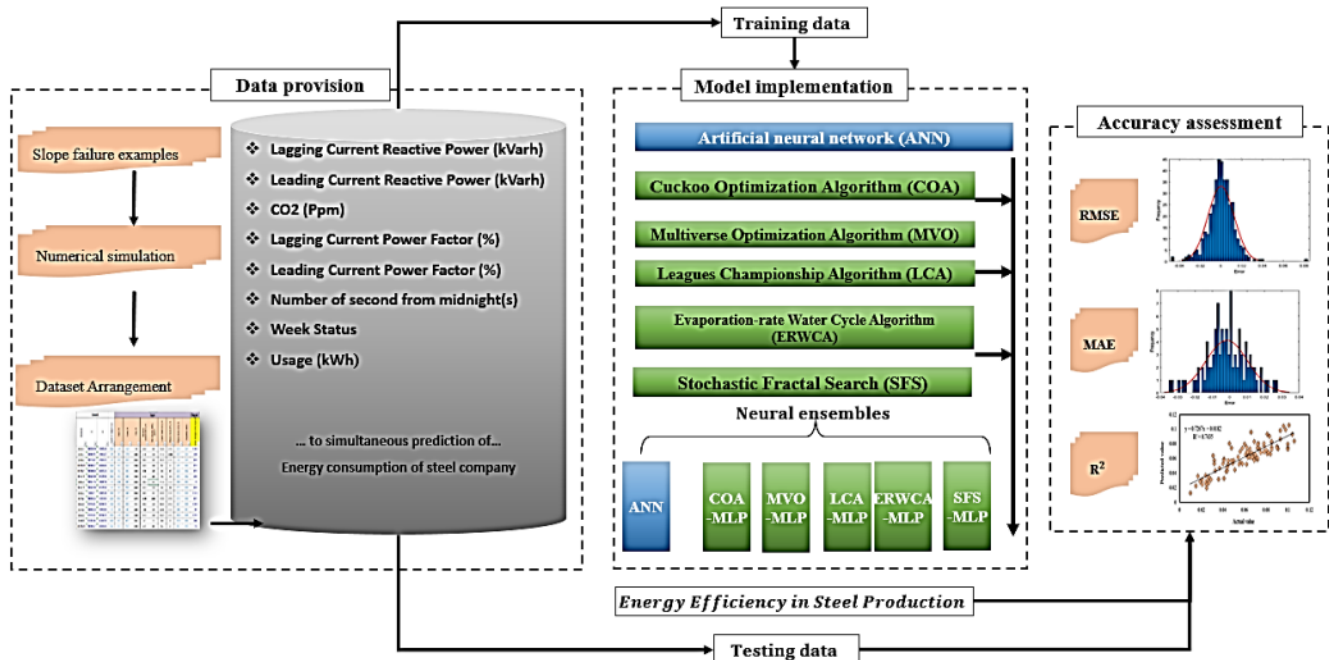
Training data

Data provision

Slope failure examples

Numerical simulation

Dataset Arrangement

❖ Lagging Current Reactive Power (kVarh)
❖ Leading Current Reactive Power (kVarh)
❖ CO2 (Ppm)
❖ Lagging Current Power Factor (%)
❖ Leading Current Power Factor (%)
❖ Number of second from midnight(s)
❖ Week Status
❖ Usage (kWh)

... to simultaneous prediction of...
Energy consumption of steel company

Model implementation

Artificial neural network (ANN)

Cuckoo Optimization Algorithm (COA)

Multiverse Optimization Algorithm (MVO)

Leagues Championship Algorithm (LCA)

Evaporation-rate Water Cycle Algorithm (ERWCA)

Stochastic Fractal Search (SFS)

Neural ensembles

ANN

COA -MLP

MVO -MLP

LCA -MLP

ERWCA -MLP

SFS -MLP

Accuracy assessment

RMSE

MAE

$R^2$

Energy Efficiency in Steel Production

Testing data